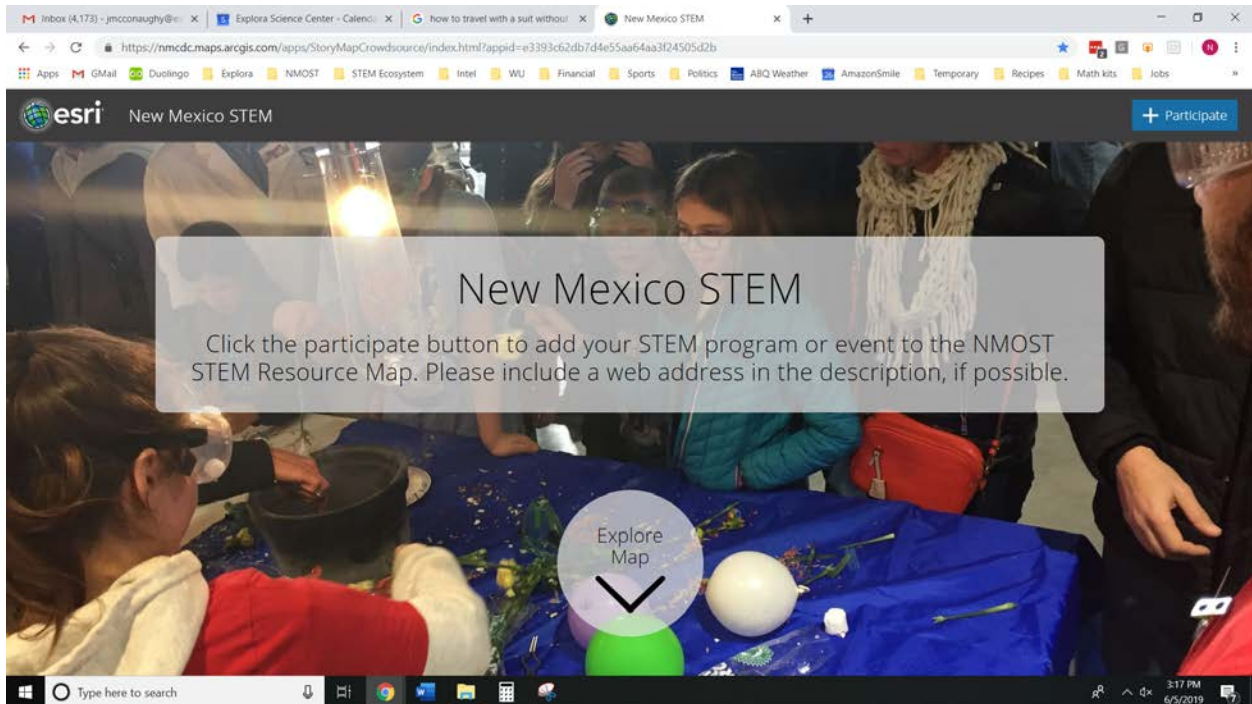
Inbox (4,173) - jmcconaughy@e × Explora Science Center - Calend × how to travel with a suit withou × New Mexico STEM × +

https://nmcdc.maps.arcgis.com/apps/StoryMapCrowdsource/index.html?appid=e3393c62db7d4e55aa64aa3f24505d2b

Apps GMail Duolingo Explora NMOST STEM Ecosystem Intel WU Financial Sports Politics ABQ Weather AmazonSmile Temporary Recipes Math kits Jobs

esri New Mexico STEM

+ Participate

New Mexico STEM

Click the participate button to add your STEM program or event to the NMOST STEM Resource Map. Please include a web address in the description, if possible.

Explore Map

Type here to search

3:17 PM
6/5/2019